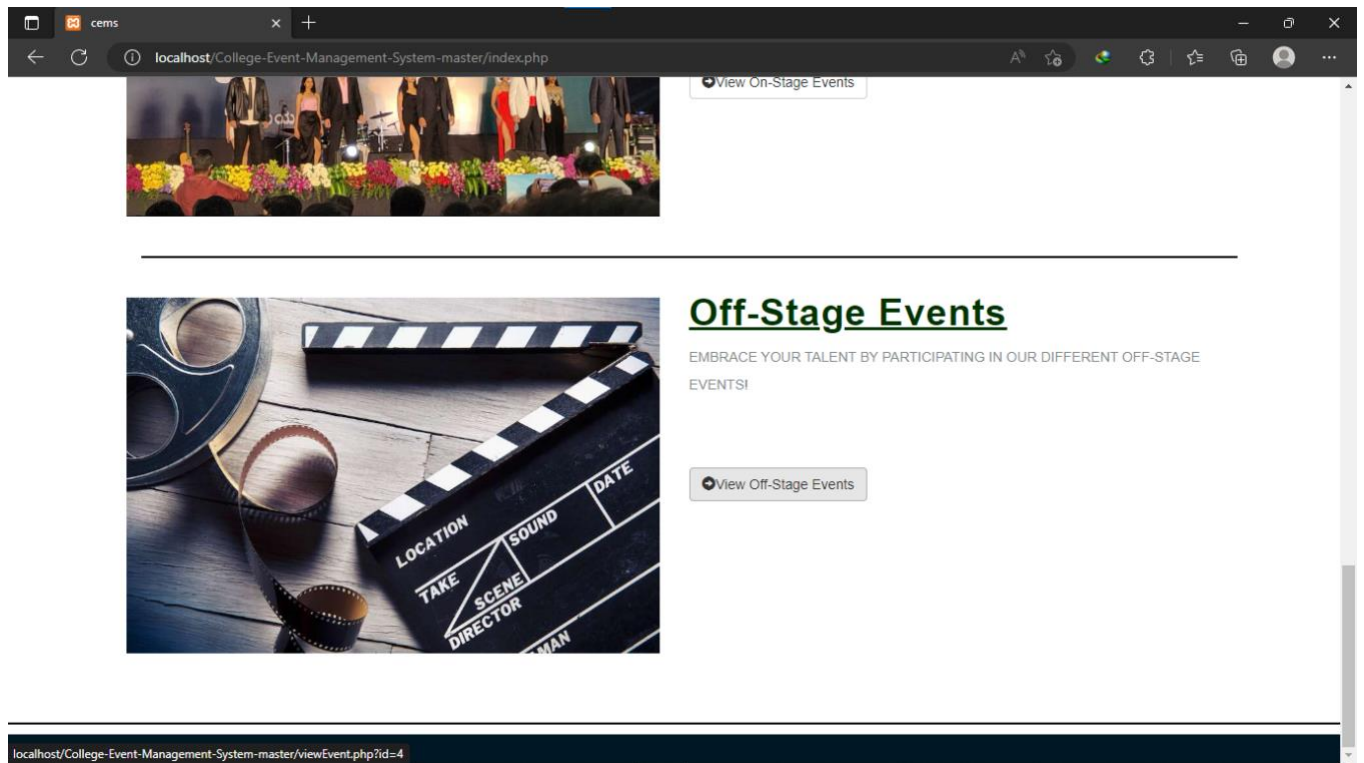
cems

localhost/College-Event-Management-System-master/index.php

View On-Stage Events

Off-Stage Events

EMBRACE YOUR TALENT BY PARTICIPATING IN OUR DIFFERENT OFF-STAGE EVENTS!

View Off-Stage Events

LOCATION
SOUND
DATE
TAKE
SCENE
DIRECTOR
MAN

localhost/College-Event-Management-System-master/viewEvent.php?id=4